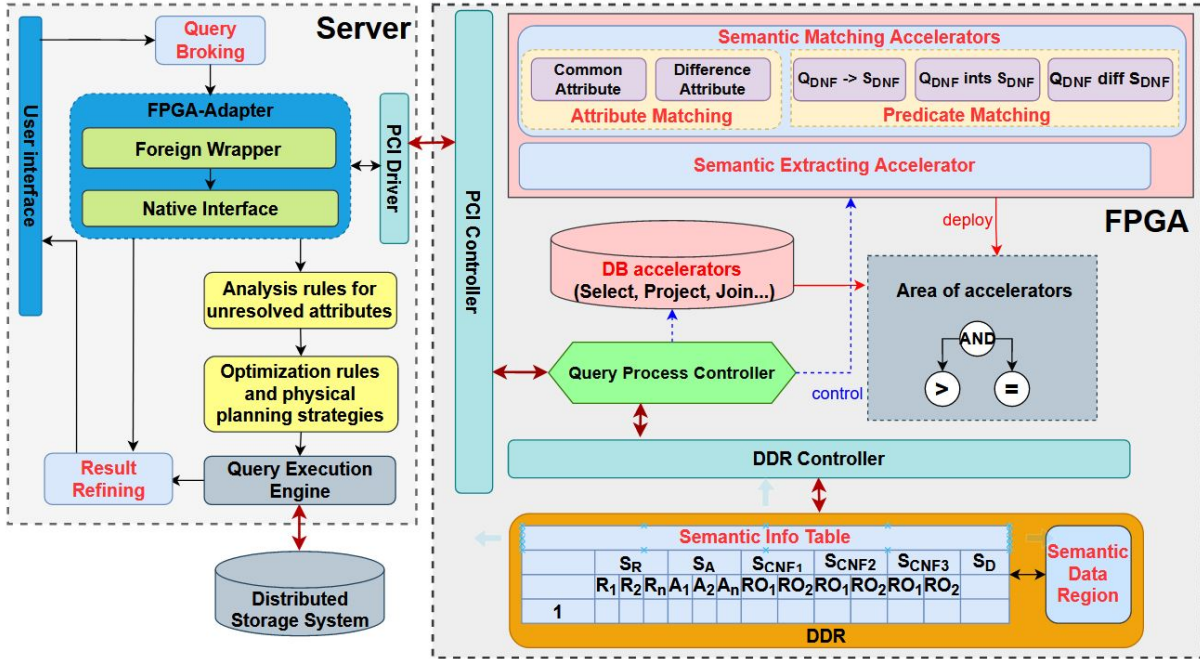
Server

User interface

Query Broking

FPGA-Adapter

Foreign Wrapper

Native Interface

PCI Driver

Analysis rules for unresolved attributes

Optimization rules and physical planning strategies

Query Execution Engine

Result Refining

Distributed Storage System

PCI Controller

Semantic Matching Accelerators

Common Attribute

Difference Attribute

Attribute Matching

$Q_{DNF}$ -> $S_{DNF}$

$Q_{DNF}$ ints $S_{DNF}$

$Q_{DNF}$ diff $S_{DNF}$

Predicate Matching

Semantic Extracting Accelerator

deploy

FPGA

DB accelerators (Select, Project, Join...)

Area of accelerators

AND

>

=

Query Process Controller

control

DDR Controller

Semantic Info Table

| | $S_R$ | | | $S_A$ | | | $S_{CNF1}$ | | $S_{CNF2}$ | | $S_{CNF3}$ | | $S_D$ |
|---|---|---|---|---|---|---|---|---|---|---|---|---|---|
| | $R_1$ | $R_2$ | $R_n$ | $A_1$ | $A_2$ | $A_n$ | $RO_1$ | $RO_2$ | $RO_1$ | $RO_2$ | $RO_1$ | $RO_2$ | |
| 1 | | | | | | | | | | | | | |

Semantic Data Region

DDR